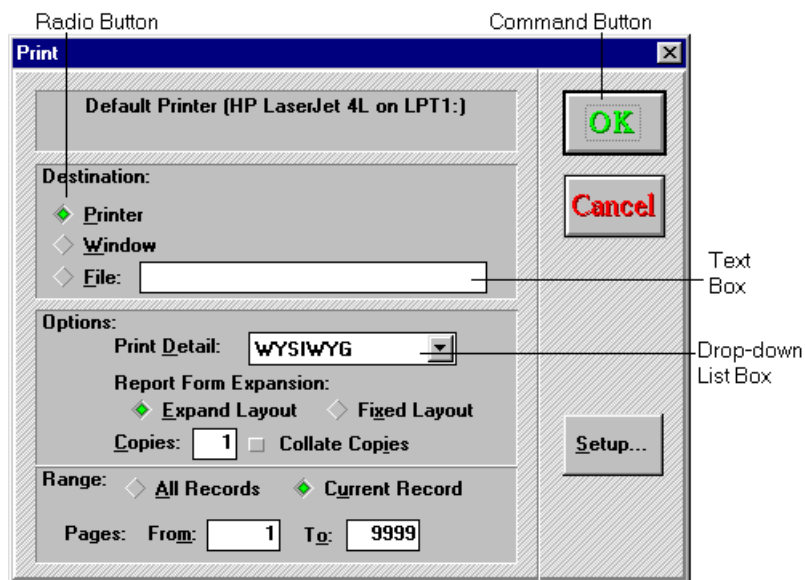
Radio Button

Command Button

Print

Default Printer (HP LaserJet 4L on LPT1:)

OK

Cancel

Destination:

Printer

Window

File:

Text Box

Options:

Print Detail: WYSIWYG

Drop-down List Box

Report Form Expansion:

Expand Layout

Fixed Layout

Copies: 1

Collate Copies

Setup...

Range:

All Records

Current Record

Pages: From: 1 To: 9999